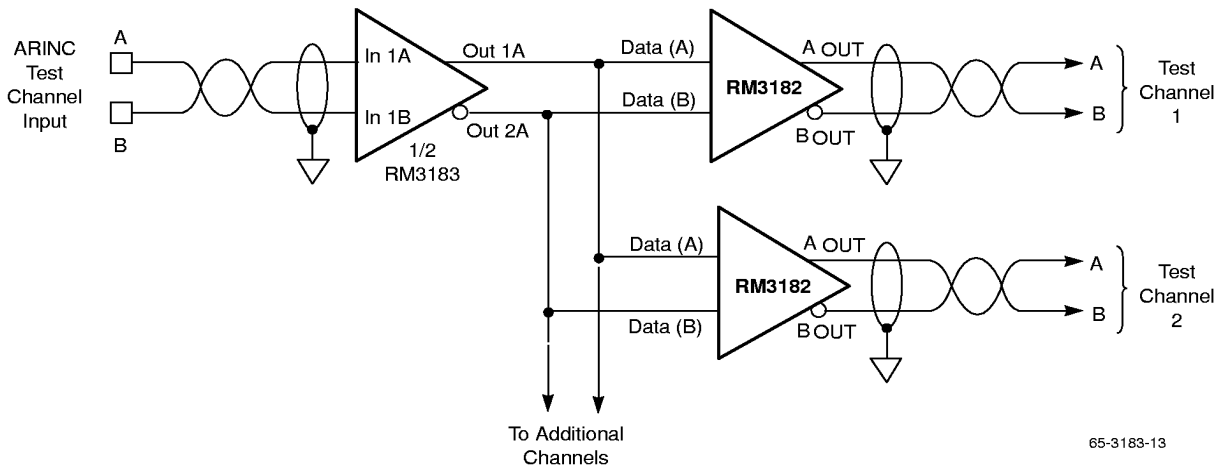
ARINC Test Channel Input

A

B

In 1A

In 1B

Out 1A

Out 2A

1/2 RM3183

Data (A)

Data (B)

RM3182

A OUT

B OUT

A

B

Test Channel 1

Data (A)

Data (B)

RM3182

A OUT

B OUT

A

B

Test Channel 2

To Additional Channels

65-3183-13